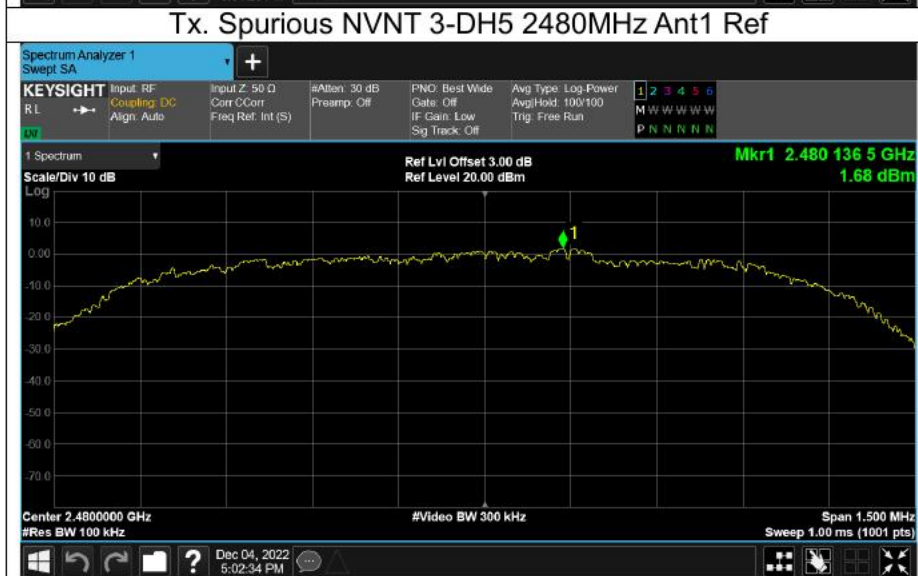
Tx. Spurious NVNT 3-DH5 2480MHz Ant1 Ref

Spectrum Analyzer 1
Swept SA

KEYSIGHT
RL
LXI

Input: RF
Coupling: DC
Align: Auto

Input Z: 50 Ω
Corr CCorr
Freq Ref: Int (S)

#Atten: 30 dB
Preamp: Off

PNO: Best Wide
Gate: Off
IF Gain: Low
Sig Track: Off

Avg Type: Log-Power
Avg|Hold: 100/100
Trig: Free Run

1 2 3 4 5 6
M W W W W W
P N N N N N

1 Spectrum
Scale/Div 10 dB
Log

Ref Lvl Offset 3.00 dB
Ref Level 20.00 dBm

Mkr1 2.480 136 5 GHz
1.68 dBm

10.0
0.00
-10.0
-20.0
-30.0
-40.0
-50.0
-60.0
-70.0

1

Center 2.4800000 GHz
#Res BW 100 kHz

#Video BW 300 kHz

Span 1.500 MHz
Sweep 1.00 ms (1001 pts)

Dec 04, 2022
5:02:34 PM